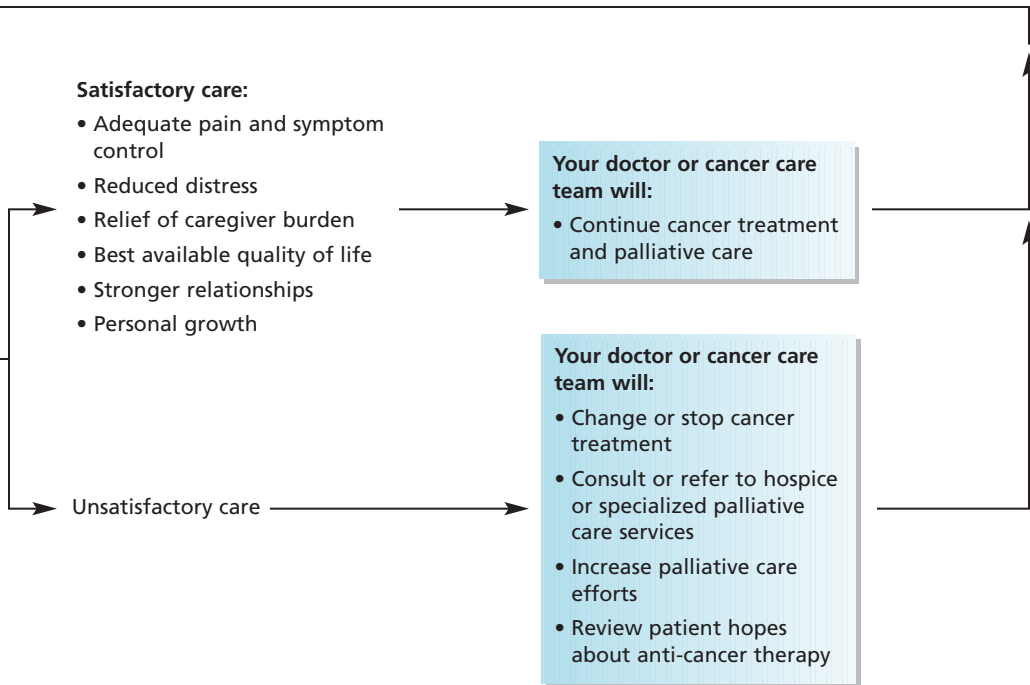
**Satisfactory care:**

• Adequate pain and symptom control
• Reduced distress
• Relief of caregiver burden
• Best available quality of life
• Stronger relationships
• Personal growth

**Your doctor or cancer care team will:**

• Continue cancer treatment and palliative care

Unsatisfactory care

**Your doctor or cancer care team will:**

• Change or stop cancer treatment
• Consult or refer to hospice or specialized palliative care services
• Increase palliative care efforts
• Review patient hopes about anti-cancer therapy